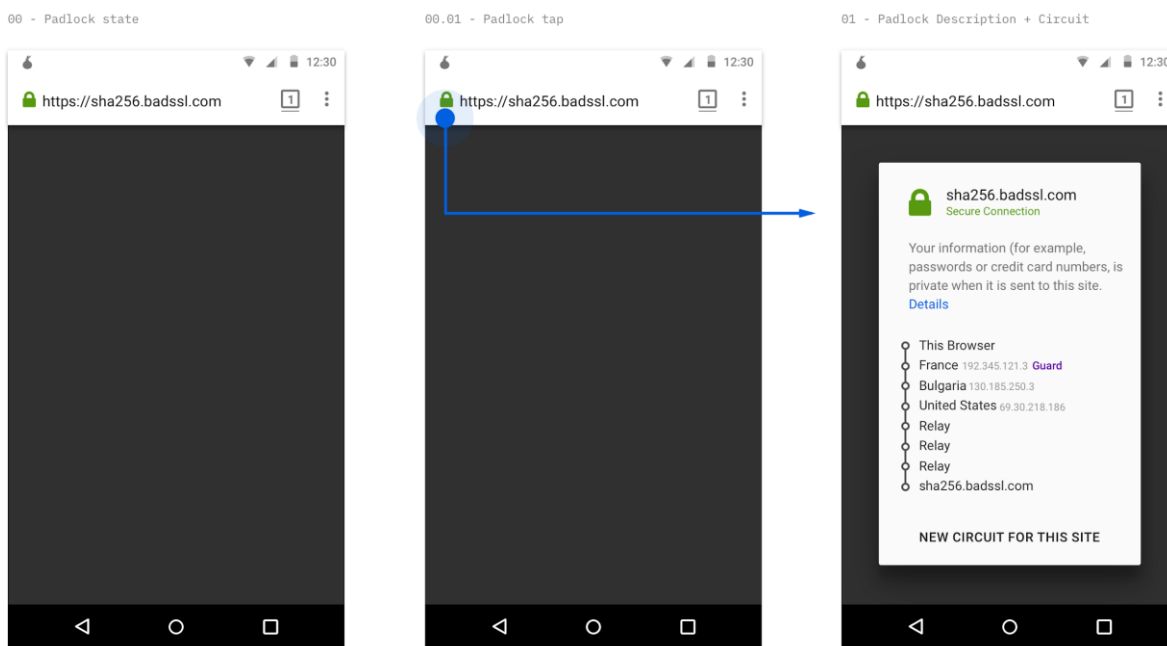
00 - Padlock state

12:30

https://sha256.badssl.com

1

00.01 - Padlock tap

12:30

https://sha256.badssl.com

1

01 - Padlock Description + Circuit

12:30

https://sha256.badssl.com

1

sha256.badssl.com
Secure Connection

Your information (for example, passwords or credit card numbers, is private when it is sent to this site.
Details

This Browser
France 192.345.121.3 Guard
Bulgaria 130.185.250.3
United States 69.30.218.186
Relay
Relay
Relay
sha256.badssl.com

NEW CIRCUIT FOR THIS SITE